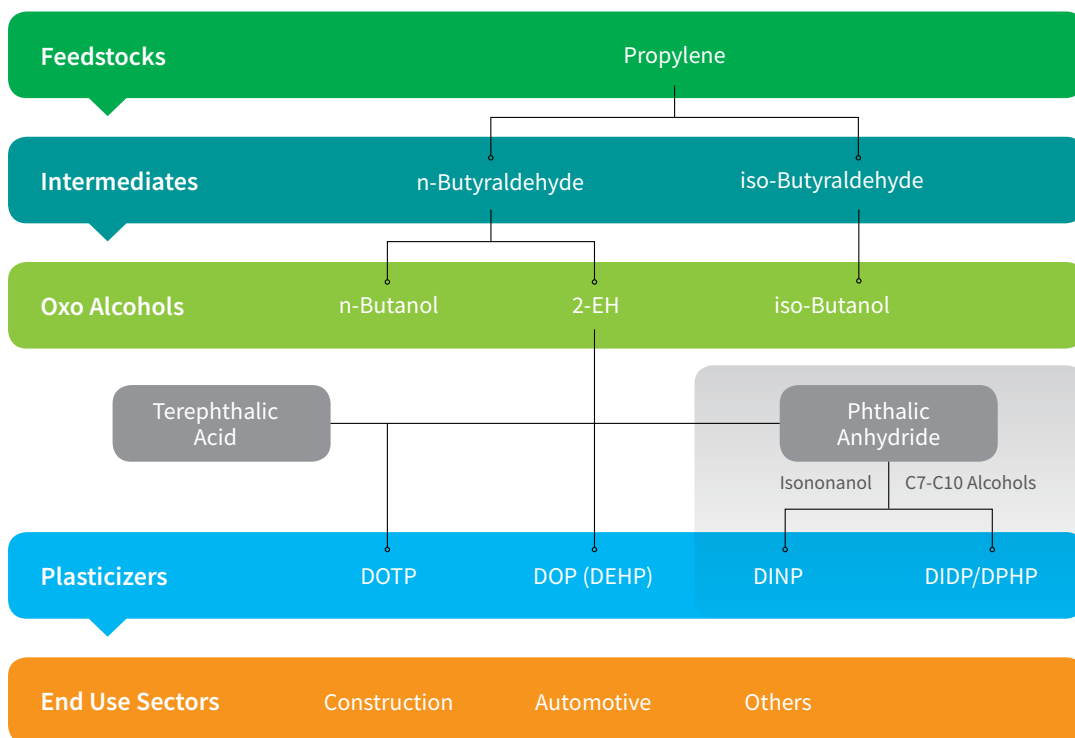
Feedstocks
Propylene

Intermediates
n-Butyraldehyde
iso-Butyraldehyde

Oxo Alcohols
n-Butanol
2-EH
iso-Butanol

Terephthalic Acid

Phthalic Anhydride

Isononanol
C7-C10 Alcohols

Plasticizers
DOTP
DOP (DEHP)
DINP
DIDP/DPHP

End Use Sectors
Construction
Automotive
Others